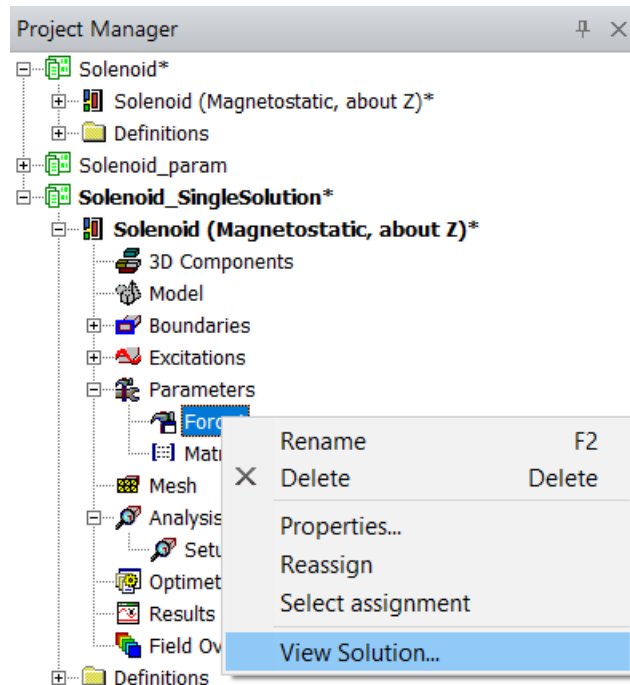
Project Manager

Solenoid*
Solenoid (Magnetostatic, about Z)*
Definitions
Solenoid_param
Solenoid_SingleSolution*
Solenoid (Magnetostatic, about Z)*
3D Components
Model
Boundaries
Excitations
Parameters
Forc
Matr
Mesh
Analysis
Setu
Optimet
Results
Field Ov
Definitions

| | | |
|---|---|---|
| | Rename | F2 |
| × | Delete | Delete |
| | Properties... | |
| | Reassign | |
| | Select assignment | |
| | View Solution... | |